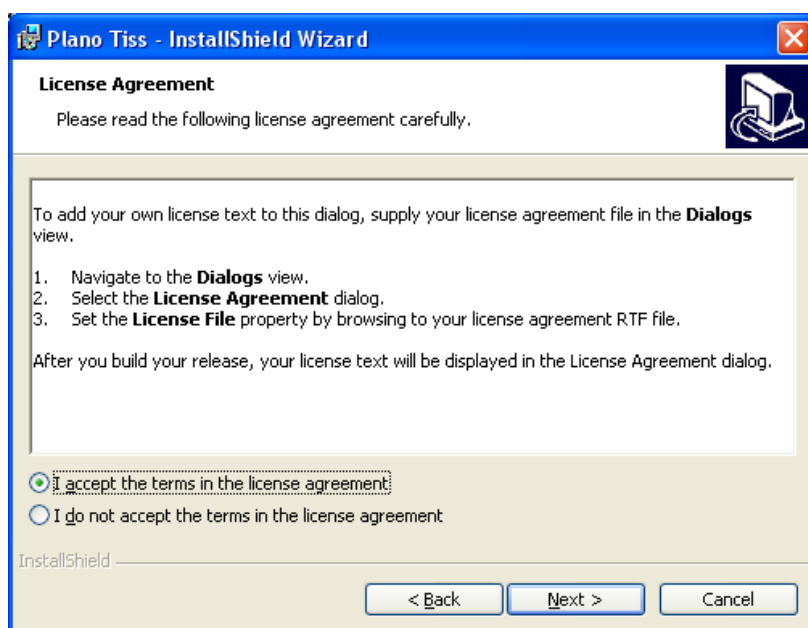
Plano Tiss - InstallShield Wizard

License Agreement

Please read the following license agreement carefully.

To add your own license text to this dialog, supply your license agreement file in the **Dialogs** view.

1. Navigate to the **Dialogs** view.
2. Select the **License Agreement** dialog.
3. Set the **License File** property by browsing to your license agreement RTF file.

After you build your release, your license text will be displayed in the License Agreement dialog.

I accept the terms in the license agreement

I do not accept the terms in the license agreement

InstallShield

< Back

Next >

Cancel